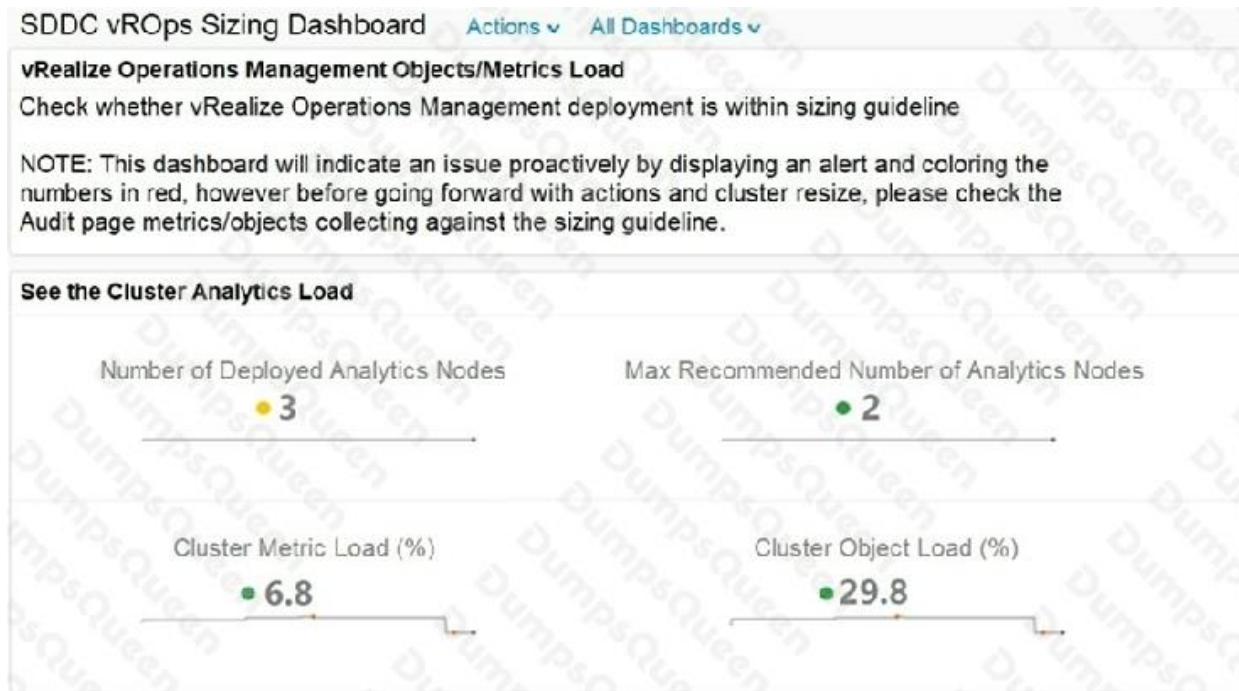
SDDC vROps Sizing Dashboard Actions ⌄ All Dashboards ⌄

vRealize Operations Management Objects/Metrics Load

Check whether vRealize Operations Management deployment is within sizing guideline

NOTE: This dashboard will indicate an issue proactively by displaying an alert and coloring the numbers in red, however before going forward with actions and cluster resize, please check the Audit page metrics/objects collecting against the sizing guideline.

See the Cluster Analytics Load

Number of Deployed Analytics Nodes

3

Max Recommended Number of Analytics Nodes

2

Cluster Metric Load (%)

6.8

Cluster Object Load (%)

29.8

DumpsQueen